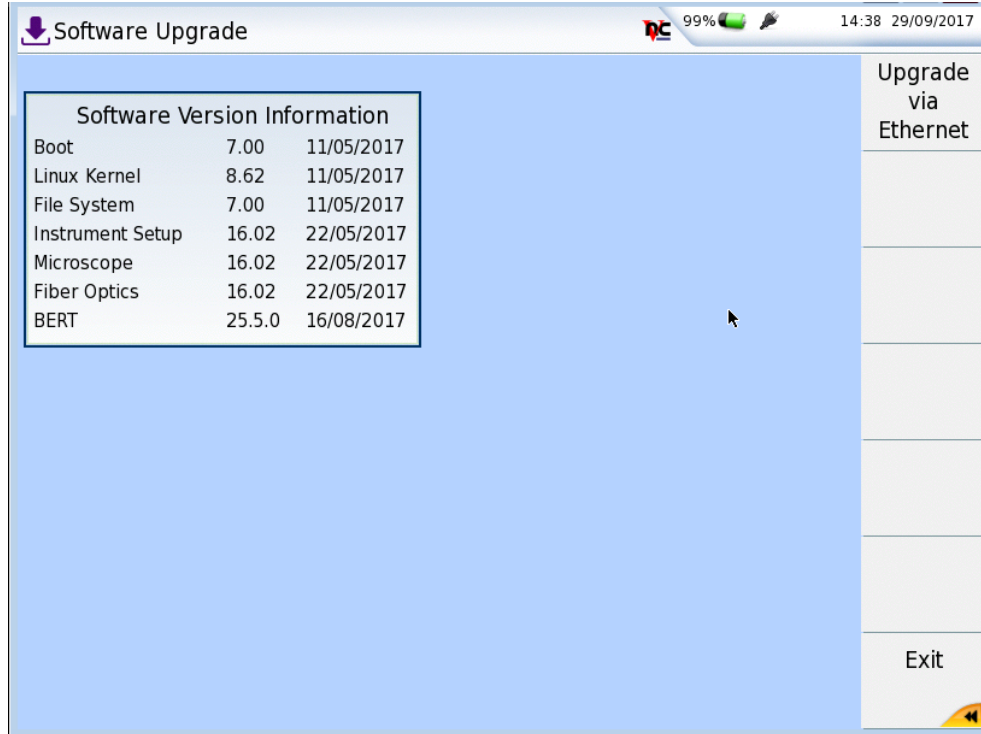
Software Upgrade

99%

14:38 29/09/2017

Upgrade via Ethernet

Software Version Information

| | | |
|---|---|---|
| Boot | 7.00 | 11/05/2017 |
| Linux Kernel | 8.62 | 11/05/2017 |
| File System | 7.00 | 11/05/2017 |
| Instrument Setup | 16.02 | 22/05/2017 |
| Microscope | 16.02 | 22/05/2017 |
| Fiber Optics | 16.02 | 22/05/2017 |
| BERT | 25.5.0 | 16/08/2017 |

Exit